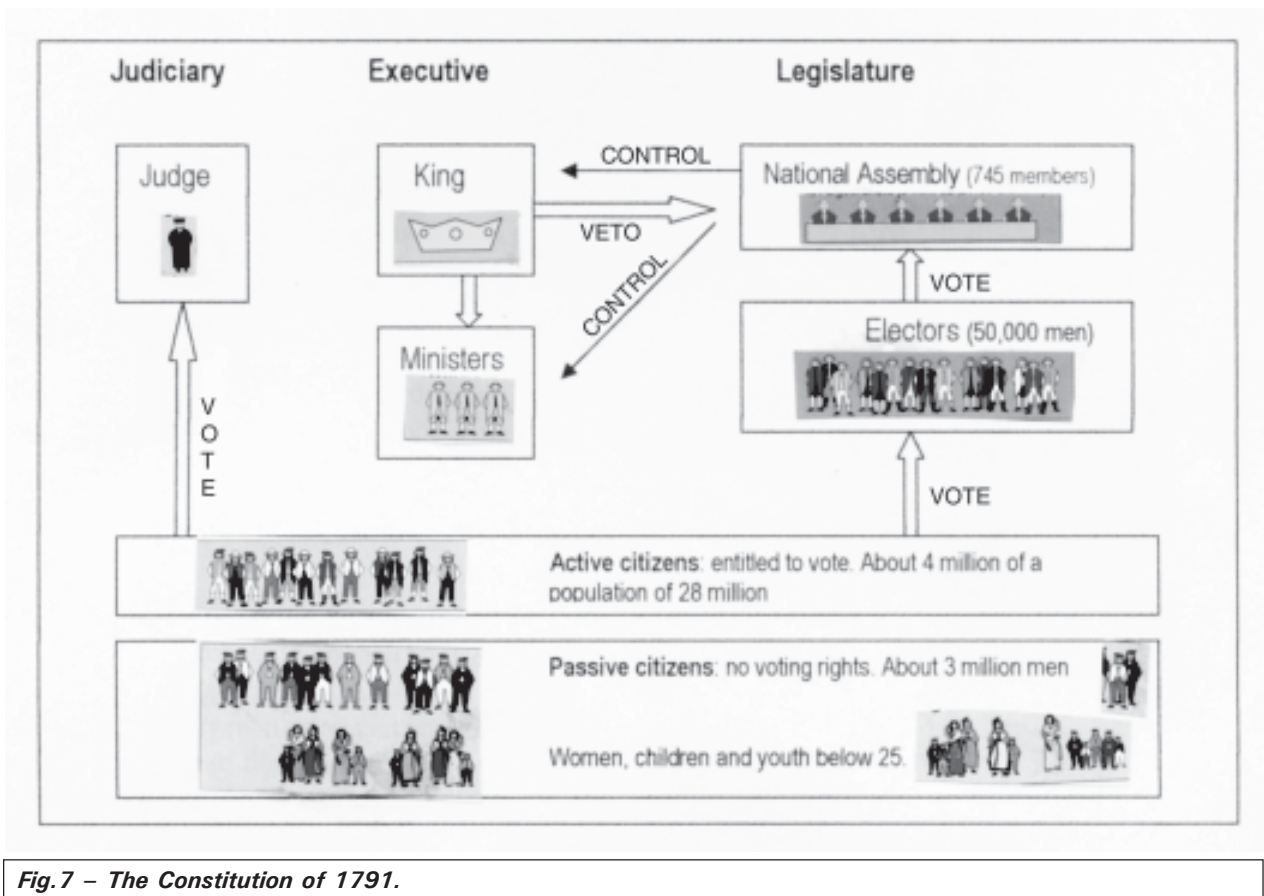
Judiciary

Executive

Legislature

Judge

King

CONTROL

National Assembly (745 members)

VETO

CONTROL

VOTE

Ministers

Electors (50,000 men)

VOTE

VOTE

Active citizens: entitled to vote. About 4 million of a population of 28 million

Passive citizens: no voting rights. About 3 million men

Women, children and youth below 25.

Fig.7 – The Constitution of 1791.